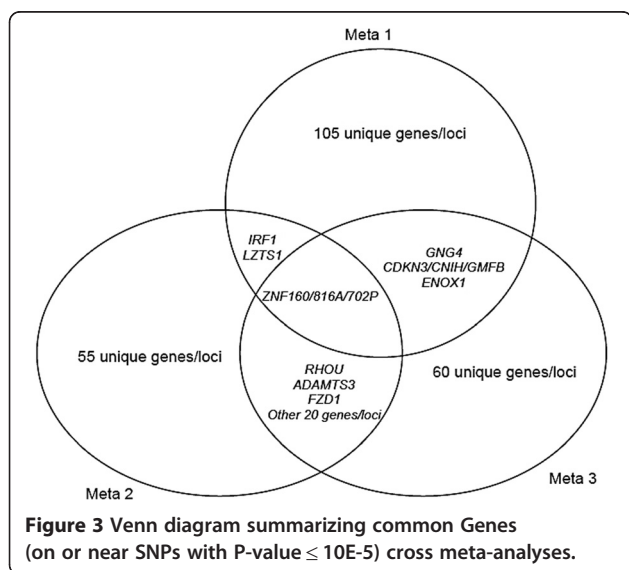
Meta 1

105 unique genes/loci

IRF1
LZTS1

GNG4
CDKN3/CNIH/GMFB
ENOX1

ZNF160/816A/702P

55 unique genes/loci

RHOU
ADAMTS3
FZD1
Other 20 genes/loci

60 unique genes/loci

Meta 2

Meta 3

**Figure 3** Venn diagram summarizing common Genes (on or near SNPs with P-value $\leq$ 10E-5) cross meta-analyses.